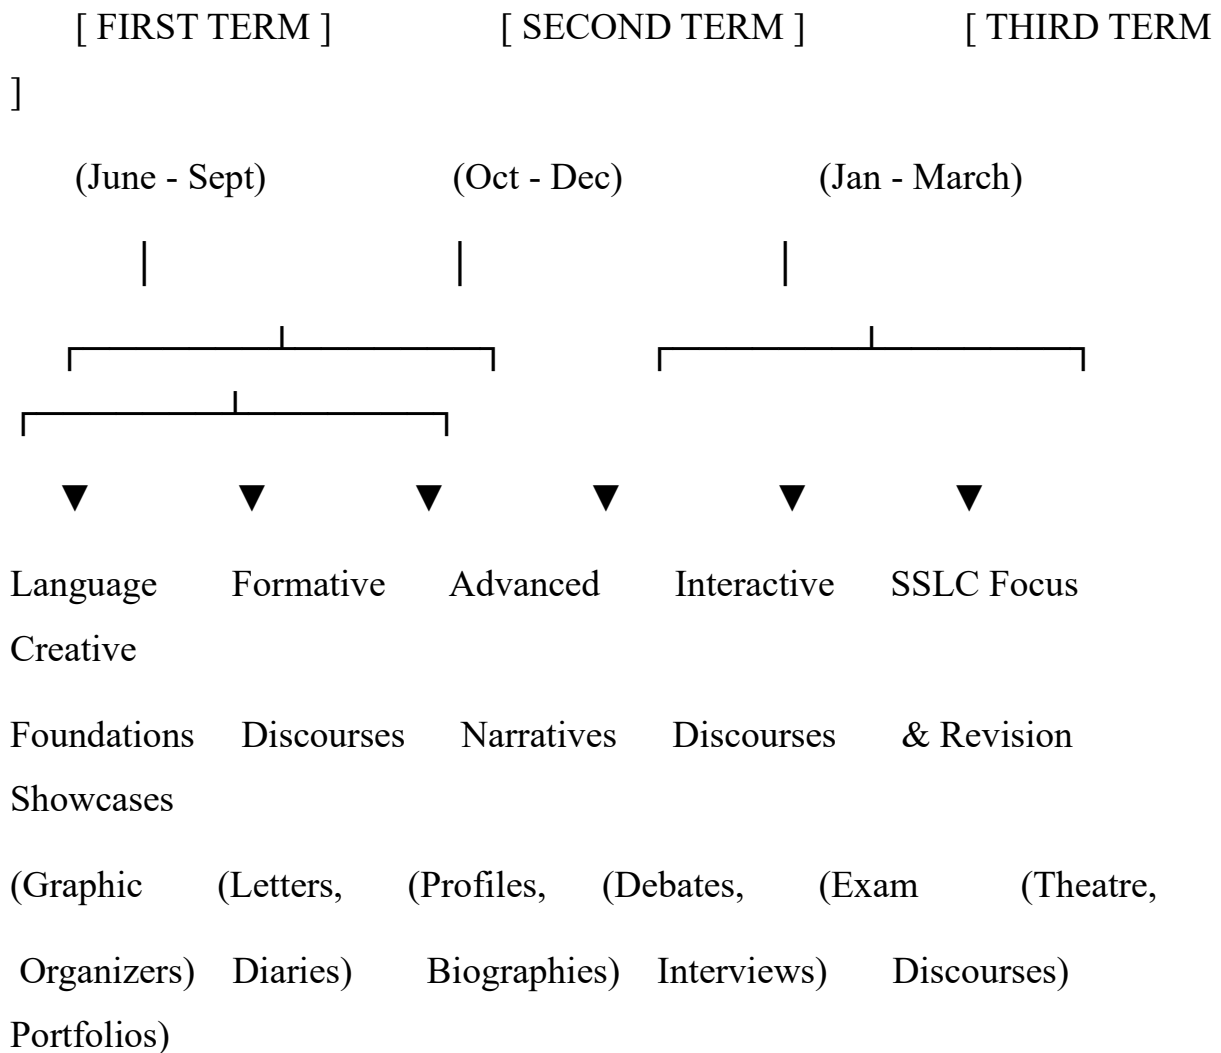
[ FIRST TERM ] [ SECOND TERM ] [ THIRD TERM ]

(June - Sept) (Oct - Dec) (Jan - March)

Language Formative Advanced Interactive SSLC Focus Creative

Foundations Discourses Narratives Discourses & Revision Showcases

(Graphic (Letters, (Profiles, (Debates, (Exam (Theatre,

Organizers) Diaries) Biographies) Interviews) Discourses) Portfolios)